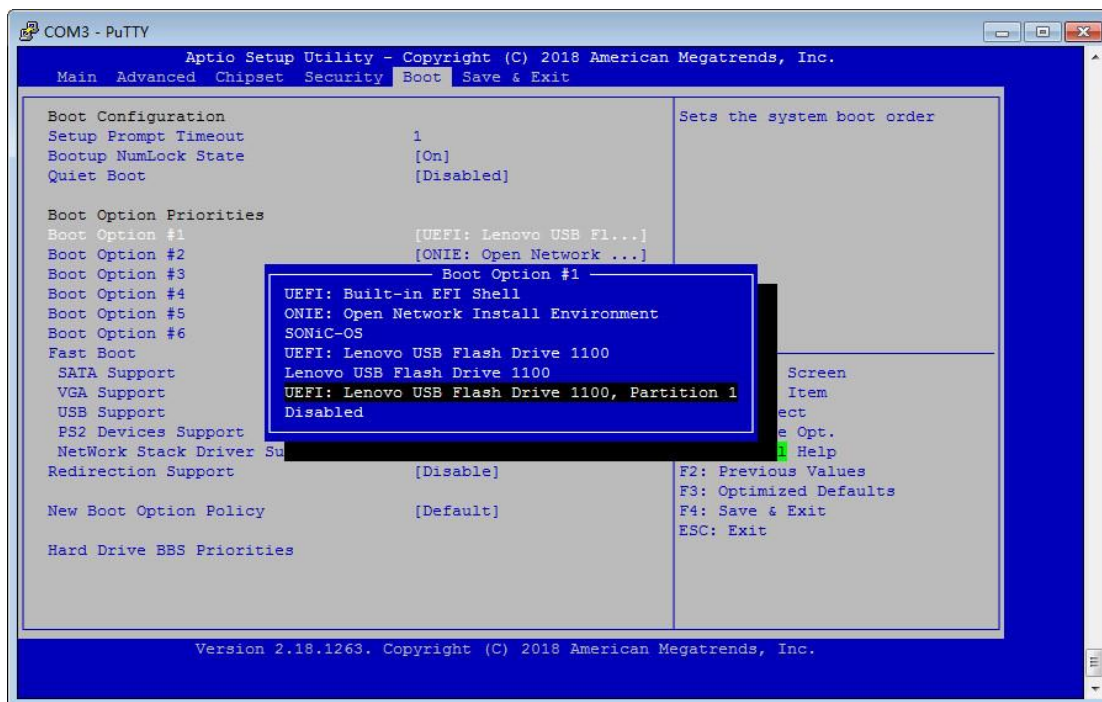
COM3 - PuTTY

Aptio Setup Utility – Copyright (C) 2018 American Megatrends, Inc.
Main Advanced Chipset Security Boot Save & Exit

Boot Configuration
Setup Prompt Timeout 1
Bootup NumLock State [On]
Quiet Boot [Disabled]

Boot Option Priorities
Boot Option #1 [UEFI: Lenovo USB Fl...]
Boot Option #2 [ONIE: Open Network ...]
Boot Option #3
Boot Option #4
Boot Option #5
Boot Option #6
Fast Boot
SATA Support
VGA Support
USB Support
PS2 Devices Support
NetWork Stack Driver Su
Redirection Support [Disable]

New Boot Option Policy [Default]

Hard Drive BBS Priorities

Sets the system boot order

Screen
Item
ect
e Opt.
1 Help
F2: Previous Values
F3: Optimized Defaults
F4: Save & Exit
ESC: Exit

Boot Option #1
UEFI: Built-in EFI Shell
ONIE: Open Network Install Environment
SONiC-OS
UEFI: Lenovo USB Flash Drive 1100
Lenovo USB Flash Drive 1100
UEFI: Lenovo USB Flash Drive 1100, Partition 1
Disabled

Version 2.18.1263. Copyright (C) 2018 American Megatrends, Inc.